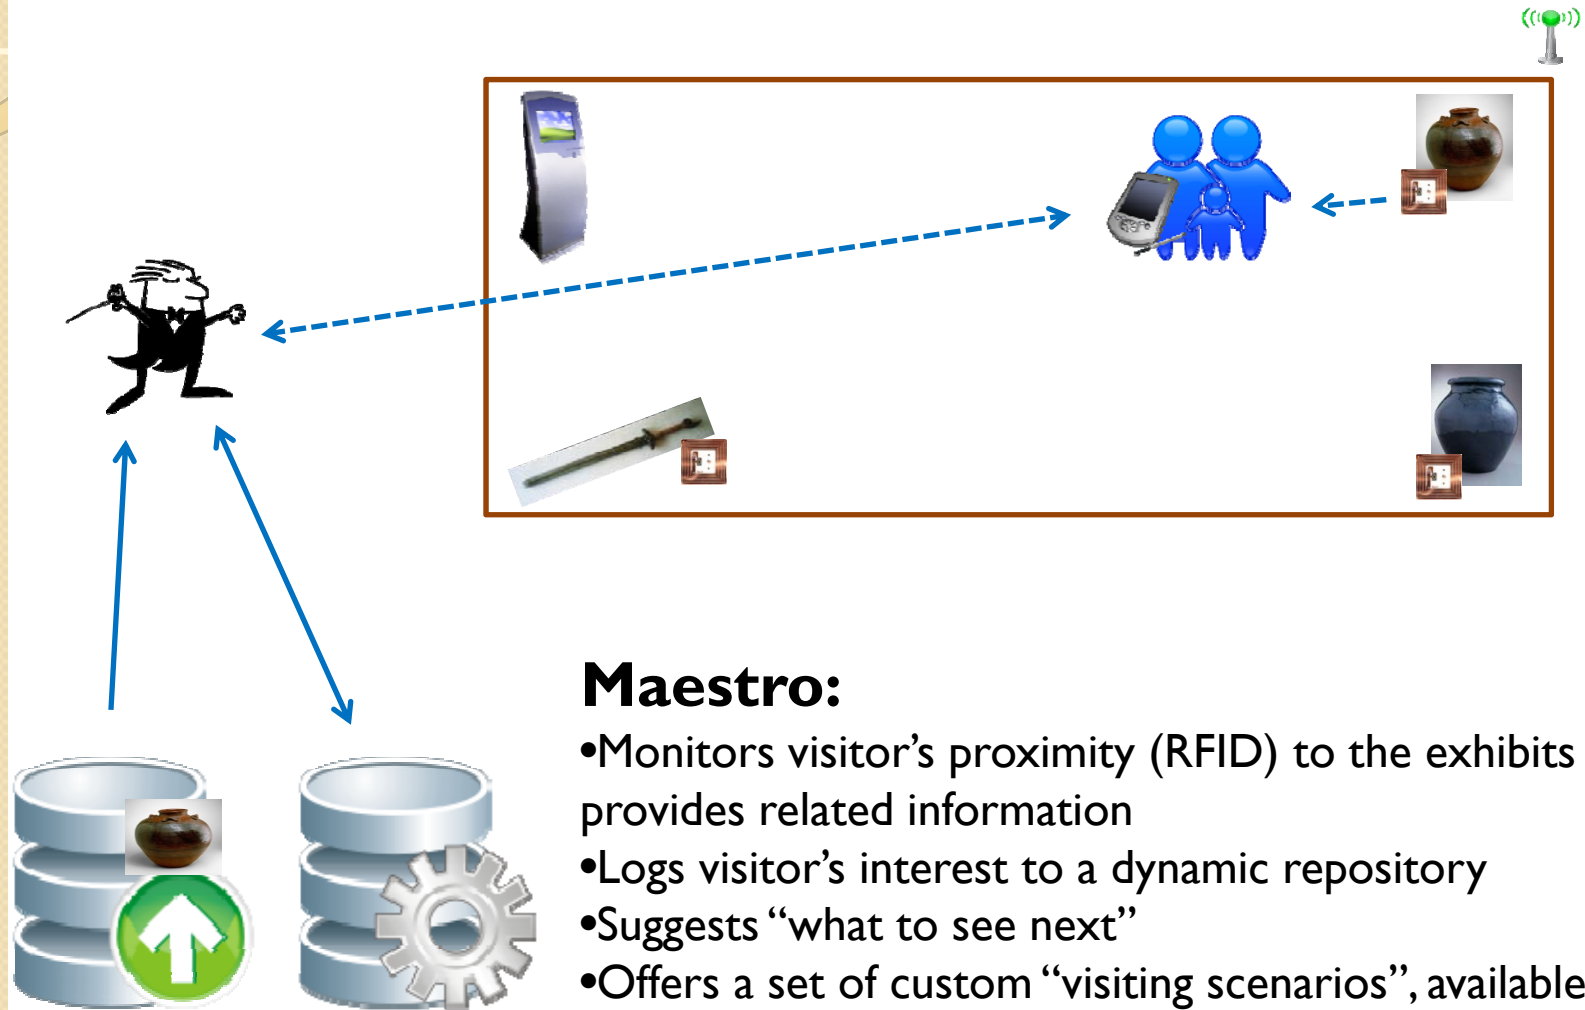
Maestro:

•Monitors visitor's proximity (RFID) to the exhibits provides related information

•Logs visitor's interest to a dynamic repository

•Suggests "what to see next"

•Offers a set of custom "visiting scenarios", available